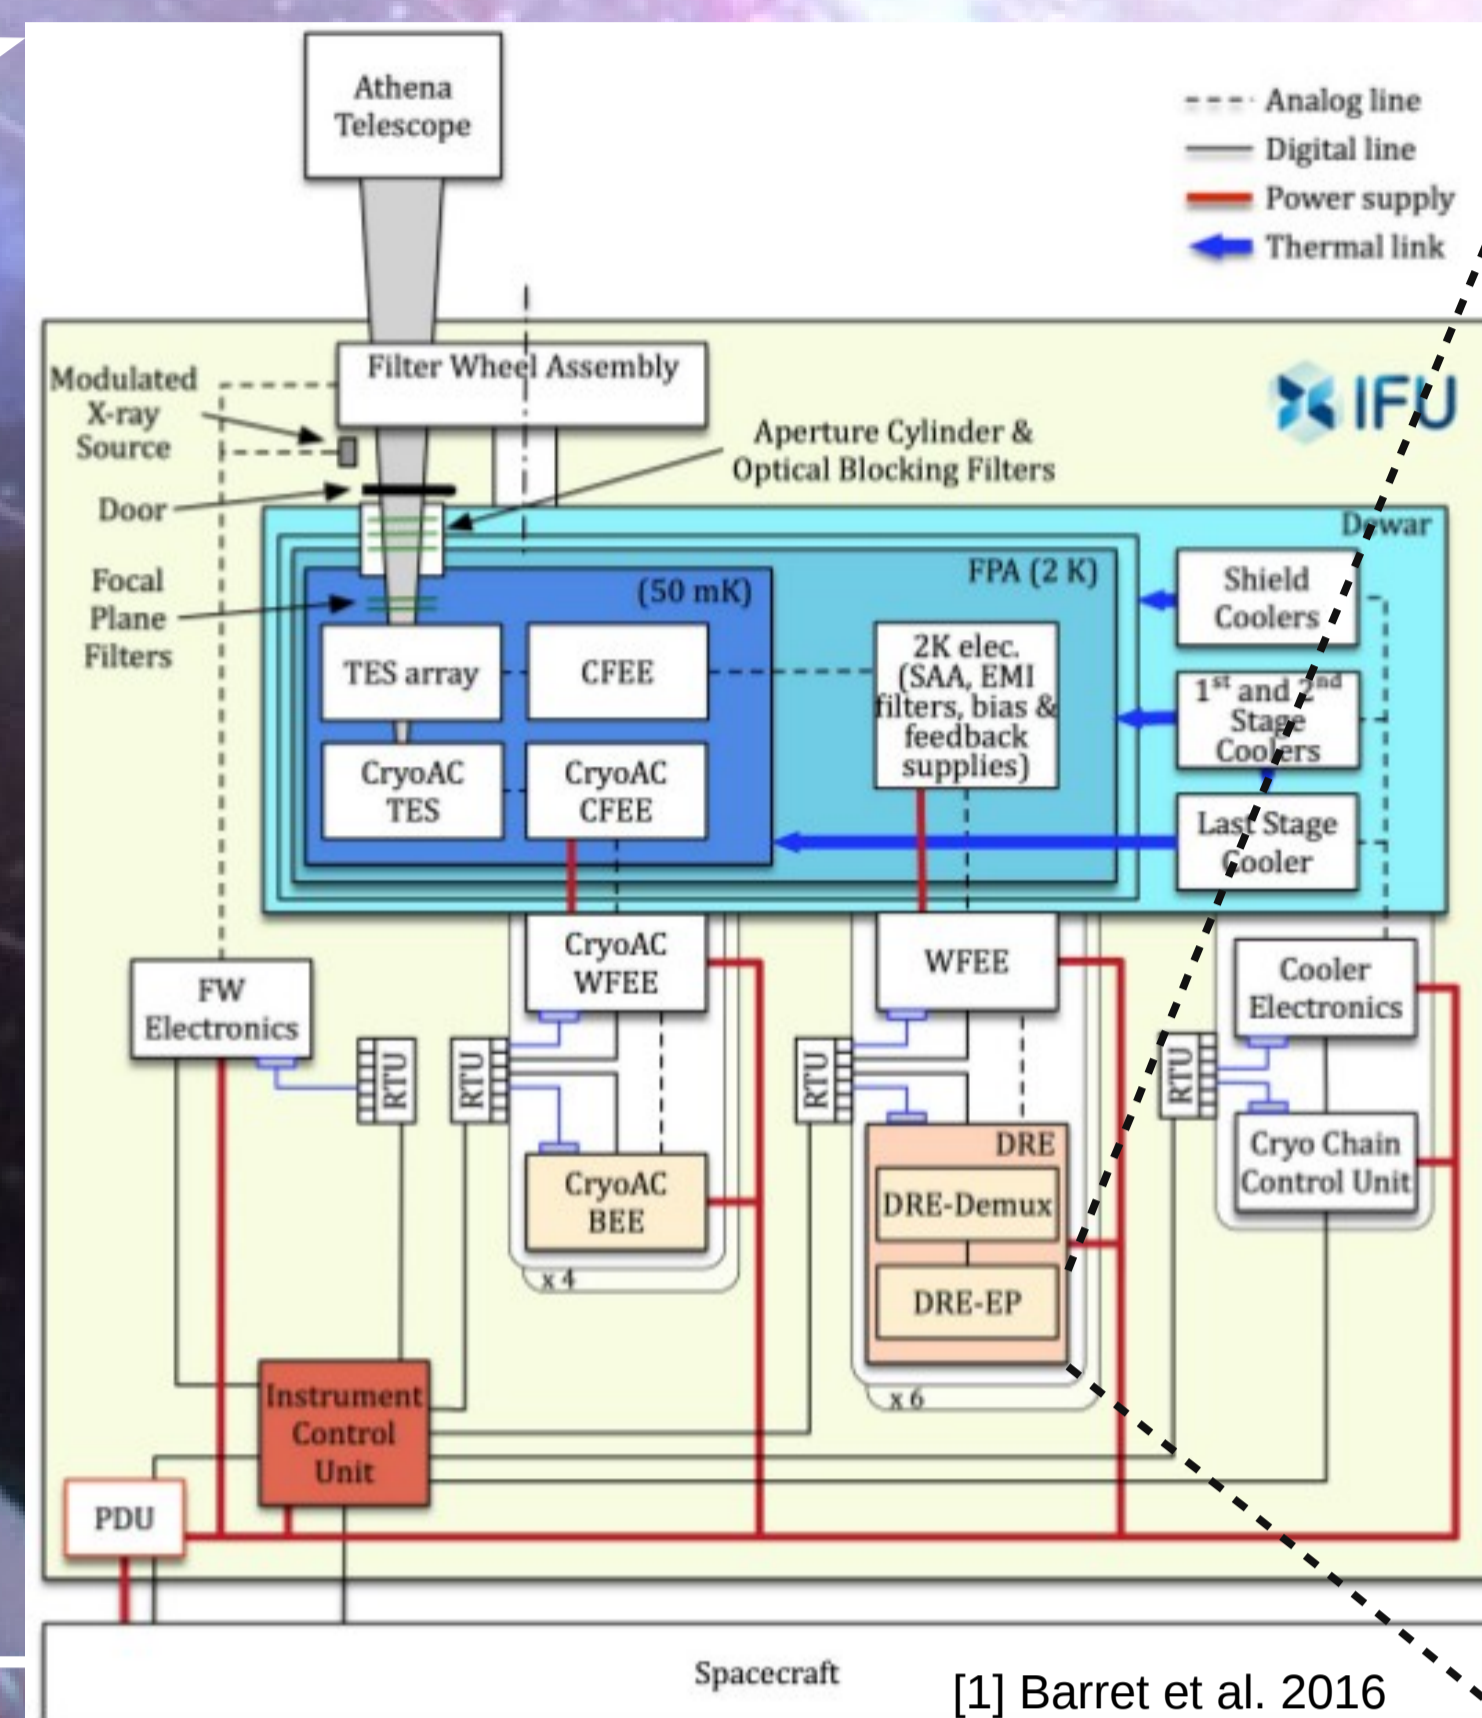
Athena Telescope

Analog line
Digital line
Power supply
Thermal link

Modulated X-ray Source
Filter Wheel Assembly
IFU
Aperture Cylinder & Optical Blocking Filters
Door
Dewar
Focal Plane Filters
FPA (2 K)
(50 mK)
Shield Coolers
TES array
CFEE
2K elec. (SAA, EMI filters, bias & feedback supplies)
$1^{st}$ and $2^{nd}$ Stage Coolers
CryoAC TES
CryoAC CFEE
Last Stage Cooler
CryoAC WFEE
WFEE
FW Electronics
Cooler Electronics
RTU
RTU
RTU
RTU
DRE
Cryo Chain Control Unit
CryoAC BEE
DRE-Demux
x 4
DRE-EP
x 6
Instrument Control Unit
PDU
Spacecraft
[1] Barret et al. 2016